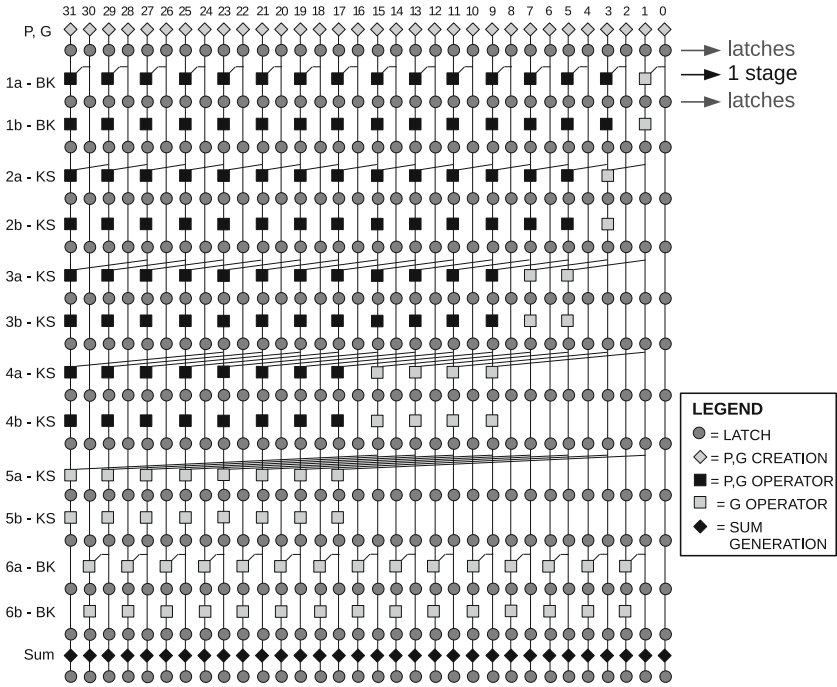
31 30 29 28 27 26 25 24 23 22 21 20 19 18 17 16 15 14 13 12 11 10 9 8 7 6 5 4 3 2 1 0

P, G

latches

1 stage

latches

1a - BK

1b - BK

2a - KS

2b - KS

3a - KS

3b - KS

4a - KS

4b - KS

5a - KS

5b - KS

6a - BK

6b - BK

Sum

LEGEND
= LATCH
= P,G CREATION
= P,G OPERATOR
= G OPERATOR
= SUM GENERATION